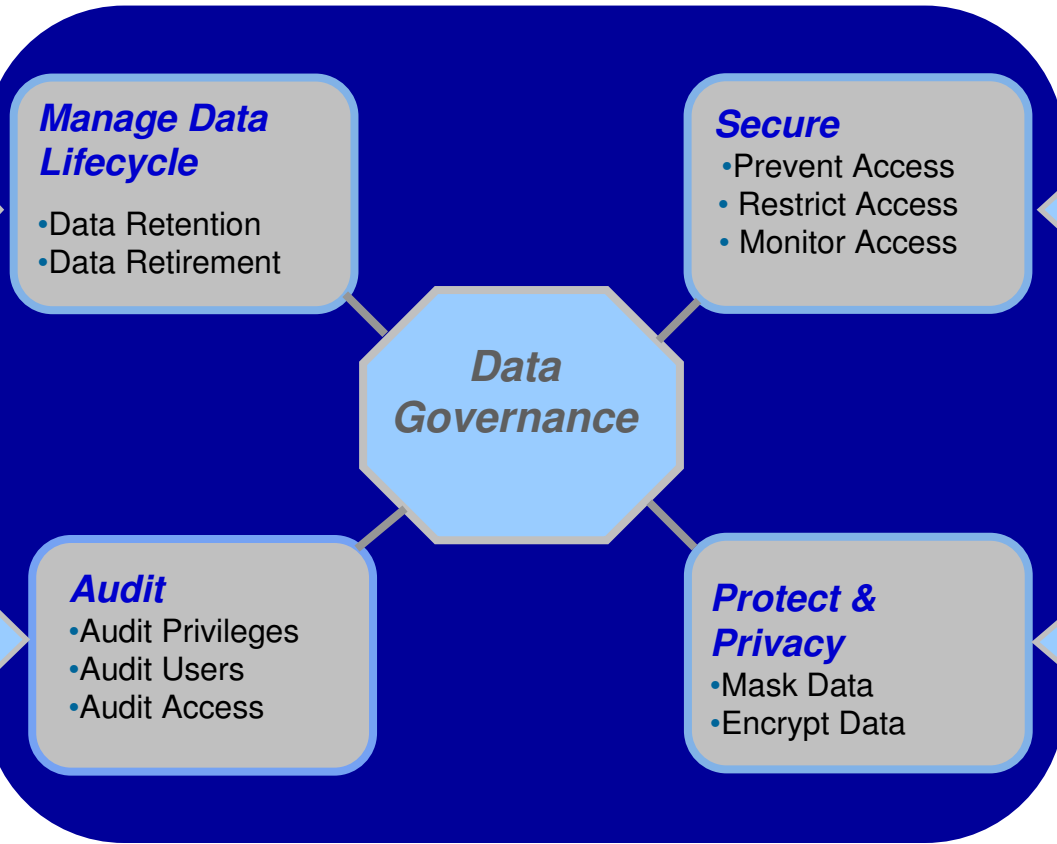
Manage Data Lifecycle
•Data Retention
•Data Retirement

Secure
•Prevent Access
• Restrict Access
• Monitor Access

Data Governance

Audit
•Audit Privileges
•Audit Users
•Audit Access

Protect & Privacy
•Mask Data
•Encrypt Data